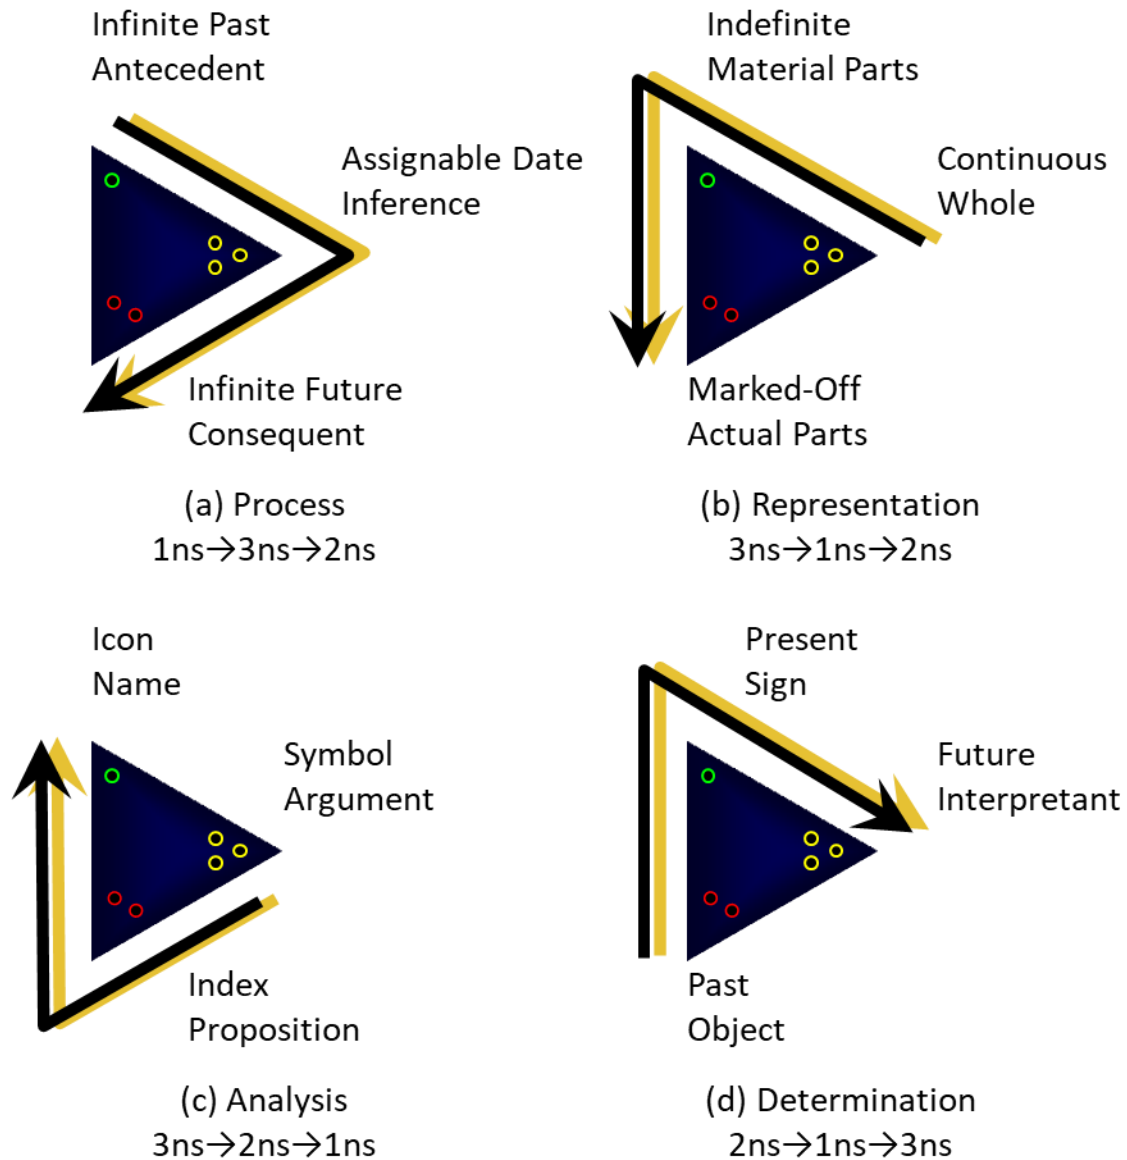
Infinite Past
Antecedent

Assignable Date
Inference

Infinite Future
Consequent

(a) Process
1ns→3ns→2ns

Indefinite
Material Parts

Continuous
Whole

Marked-Off
Actual Parts

(b) Representation
3ns→1ns→2ns

Icon
Name

Symbol
Argument

Index
Proposition

(c) Analysis
3ns→2ns→1ns

Present
Sign

Future
Interpretant

Past
Object

(d) Determination
2ns→1ns→3ns